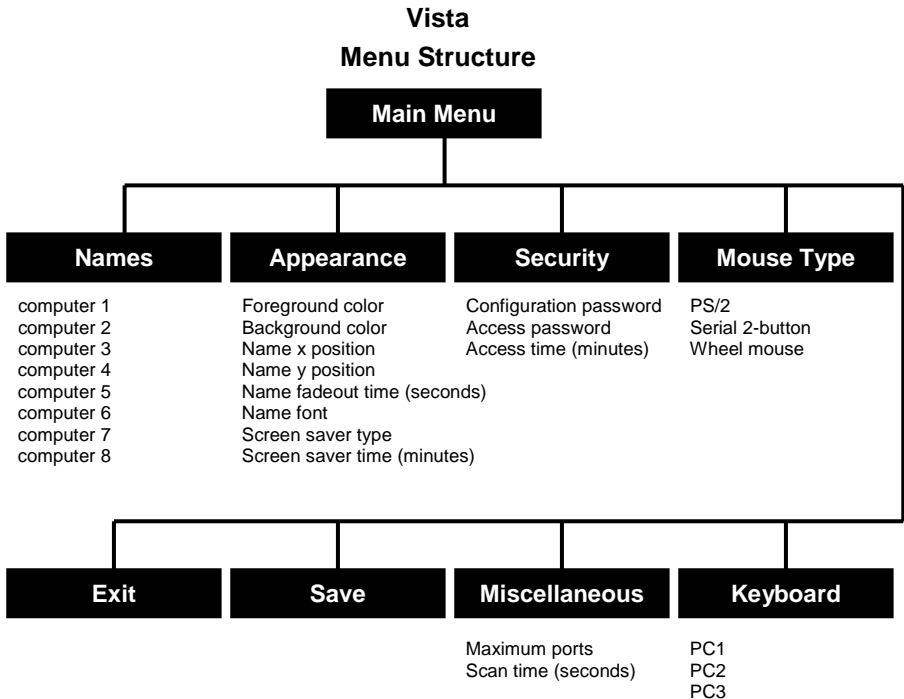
Vista
Menu Structure

Main Menu

Names

computer 1
computer 2
computer 3
computer 4
computer 5
computer 6
computer 7
computer 8

Appearance

Foreground color
Background color
Name x position
Name y position
Name fadeout time (seconds)
Name font
Screen saver type
Screen saver time (minutes)

Security

Configuration password
Access password
Access time (minutes)

Mouse Type

PS/2
Serial 2-button
Wheel mouse

Exit

Save

Miscellaneous

Maximum ports
Scan time (seconds)

Keyboard

PC1
PC2
PC3